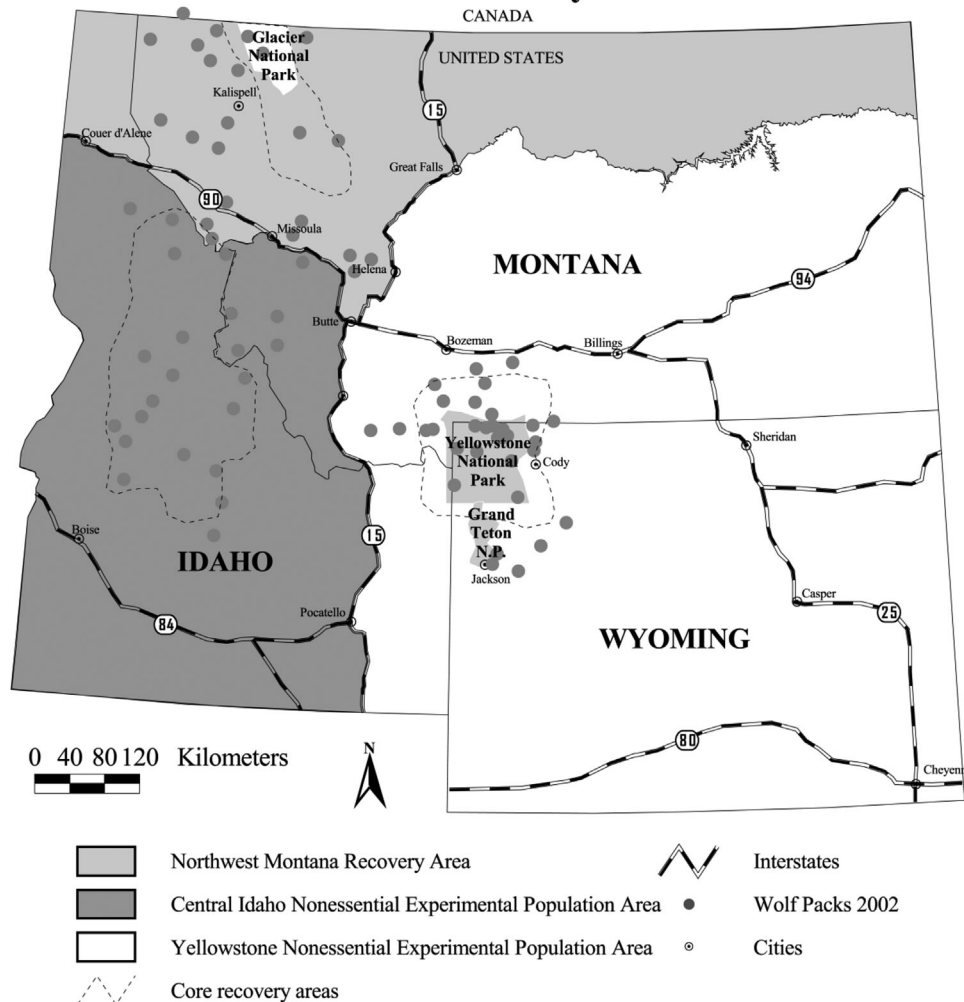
CANADA

UNITED STATES

Glacier National Park

Kalispell

Couer d'Alene

15

Great Falls

90

Missoula

Helena

MONTANA

94

Butte

Bozeman

Billings

Sheridan

Yellowstone National Park

Cody

Grand Teton N.P.

Jackson

Boise

15

IDAHO

Casper

25

84

Pocatello

WYOMING

0 40 80 120 Kilometers

N

80

Cheyen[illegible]

Northwest Montana Recovery Area

Central Idaho Nonessential Experimental Population Area

Yellowstone Nonessential Experimental Population Area

Core recovery areas

Interstates

Wolf Packs 2002

Cities